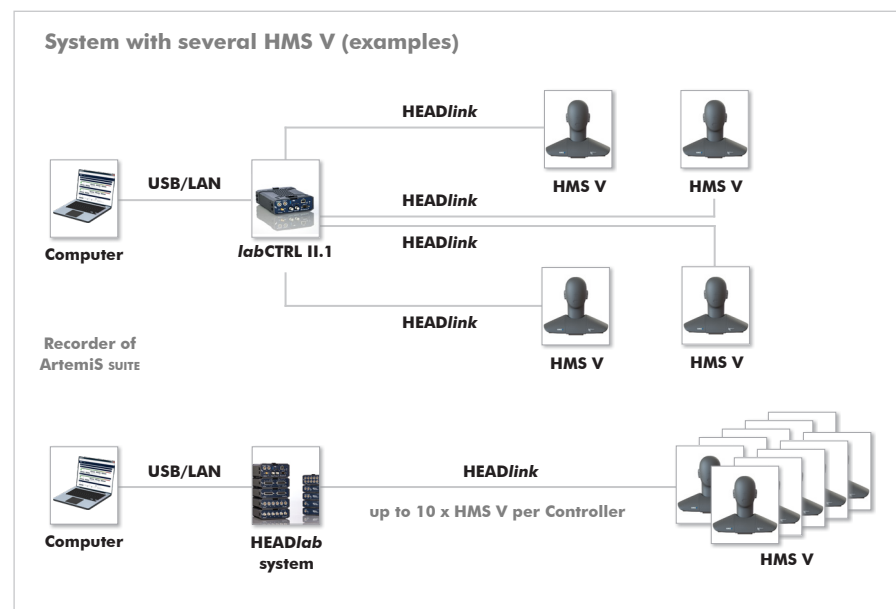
System with several HMS V (examples)

Computer

USB/LAN

labCTRL II.1

HEADlink

HEADlink

HEADlink

HEADlink

HMS V

HMS V

HMS V

HMS V

Recorder of ArtemiS SUITE

Computer

USB/LAN

HEADlab system

HEADlink

up to 10 x HMS V per Controller

HMS V